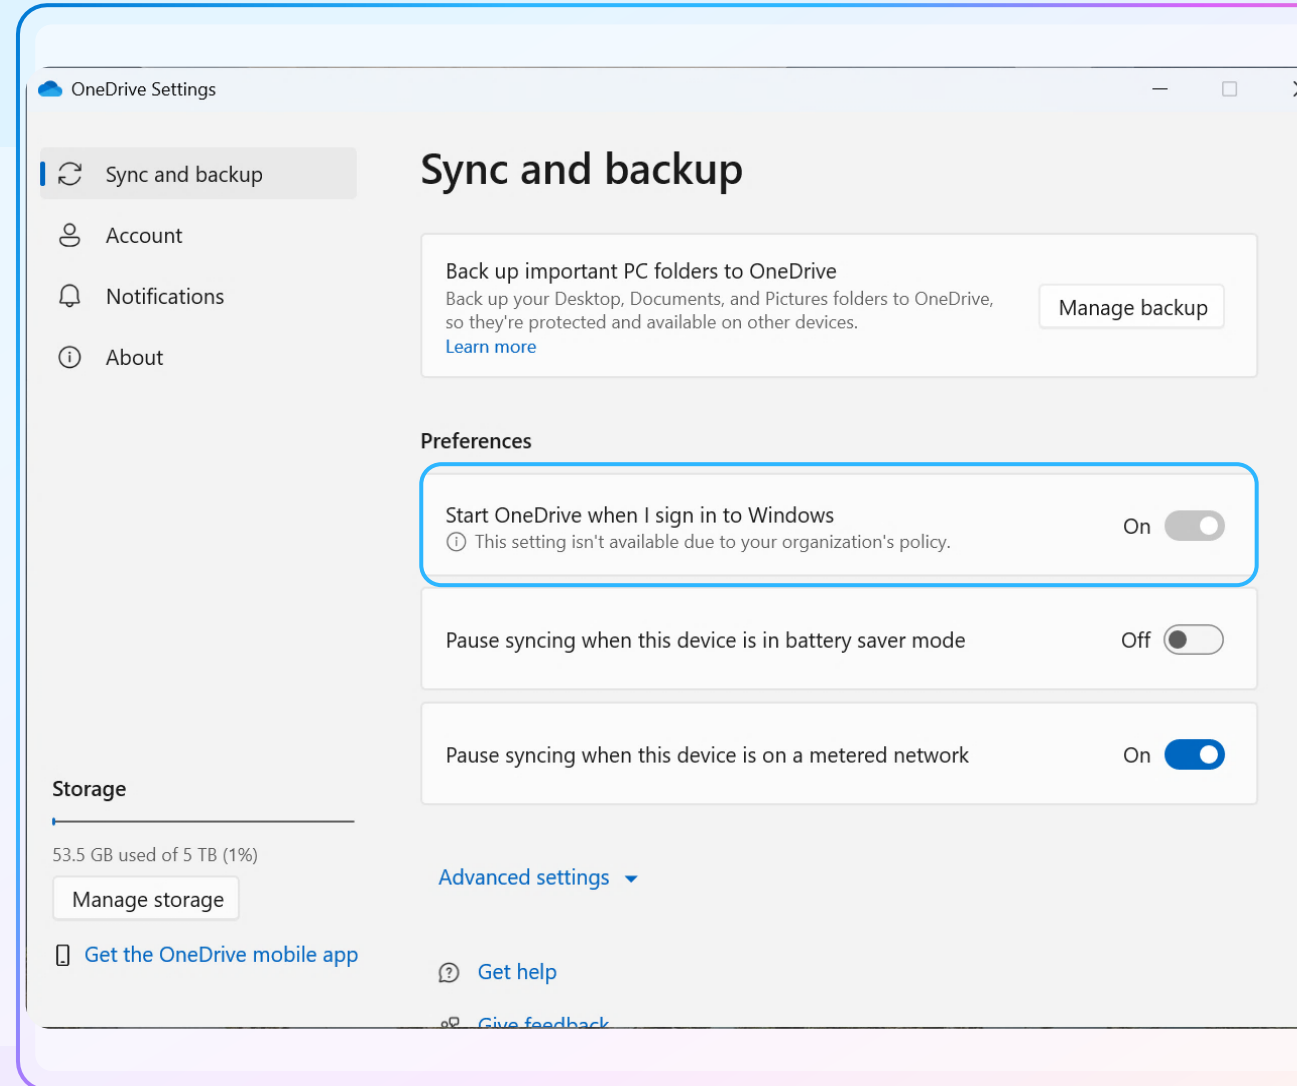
OneDrive Settings

Sync and backup

Account

Notifications

About

Storage

53.5 GB used of 5 TB (1%)

Manage storage

Get the OneDrive mobile app

Sync and backup

Back up important PC folders to OneDrive

Back up your Desktop, Documents, and Pictures folders to OneDrive, so they're protected and available on other devices.

Learn more

Manage backup

Preferences

Start OneDrive when I sign in to Windows

This setting isn't available due to your organization's policy.

On

Pause syncing when this device is in battery saver mode

Off

Pause syncing when this device is on a metered network

On

Advanced settings

Get help

Give feedback